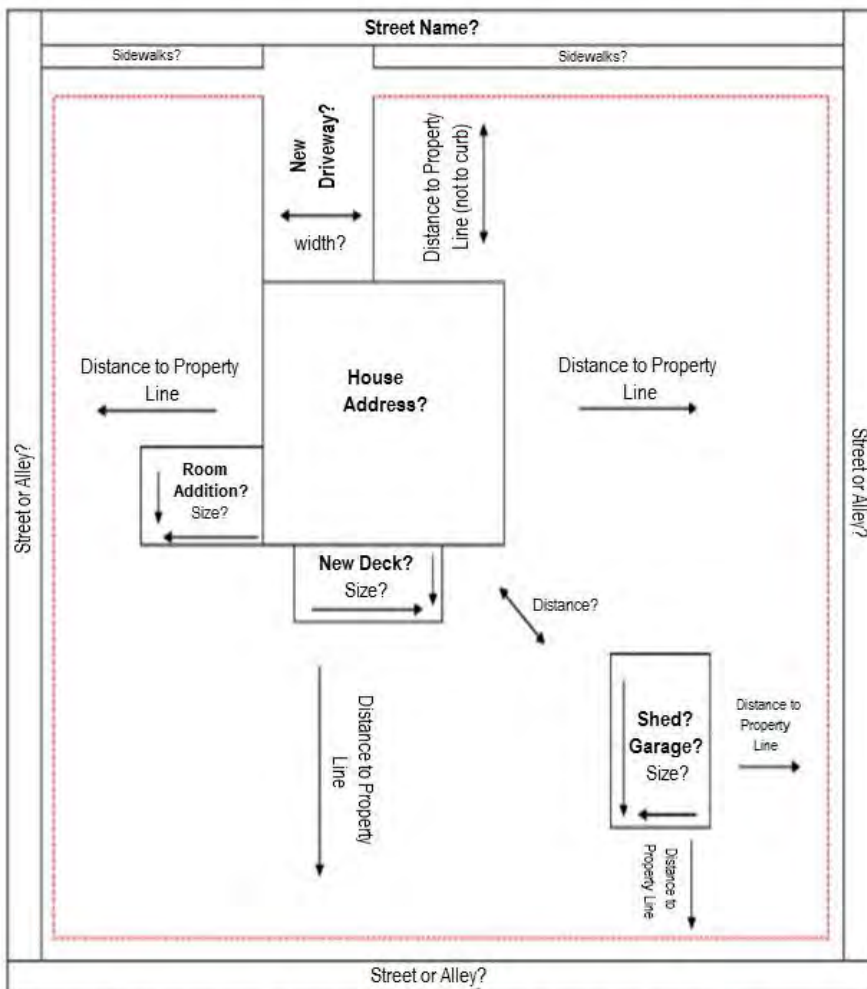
Street Name?

Sidewalks?

Sidewalks?

New Driveway?

width?

Distance to Property Line (not to curb)

Distance to Property Line

House Address?

Distance to Property Line

Street or Alley?

Street or Alley?

Room Addition?
Size?

New Deck?
Size?

Distance?

Distance to Property Line

Shed?
Garage?
Size?

Distance to Property Line

Distance to Property Line

Street or Alley?